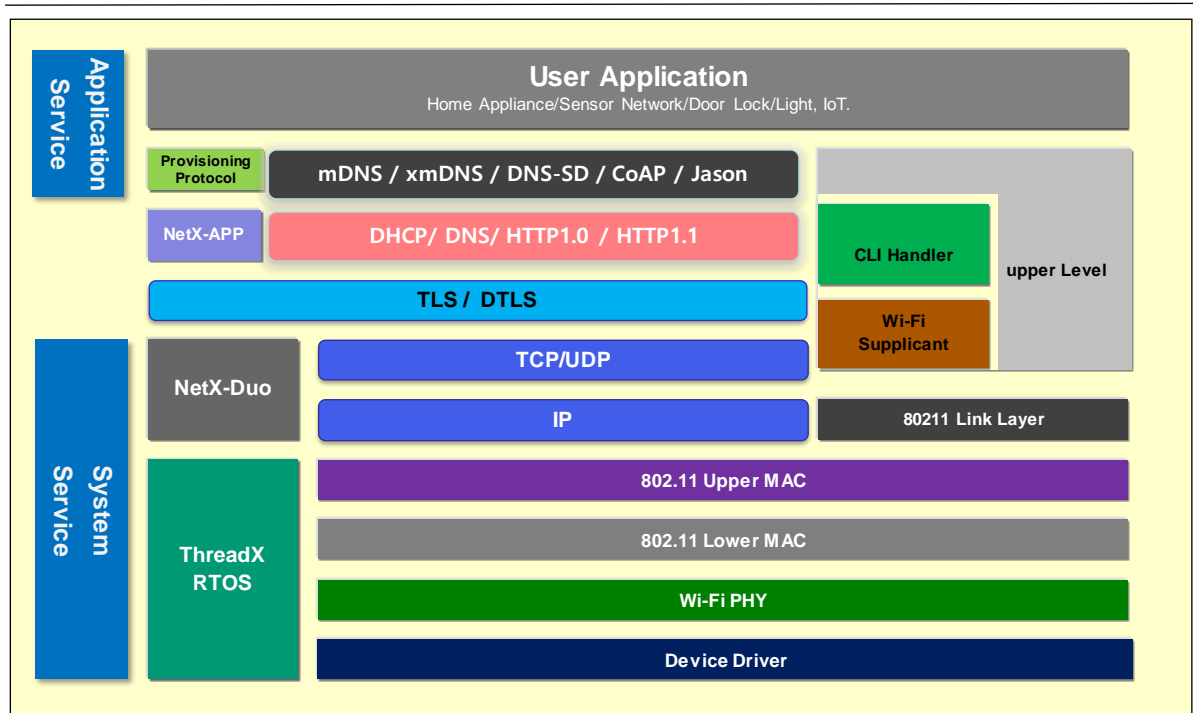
Application Service

User Application
Home Appliance/Sensor Network/Door Lock/Light, IoT.

Provisioning Protocol

mDNS / xmDNS / DNS-SD / CoAP / Jason

NetX-APP

DHCP/ DNS/ HTTP1.0 / HTTP1.1

CLI Handler

upper Level

TLS / DTLS

Wi-Fi Supplicant

System Service

NetX-Duo

TCP/UDP

IP

80211 Link Layer

ThreadX RTOS

802.11 Upper MAC

802.11 Lower MAC

Wi-Fi PHY

Device Driver